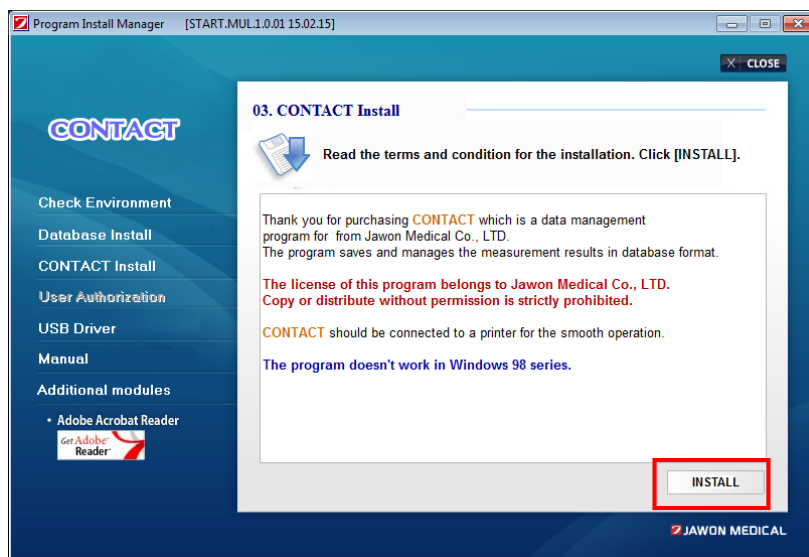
Program Install Manager [START.MUL.1.0.01 15.02.15]

X CLOSE

CONTACT

Check Environment
Database Install
CONTACT Install
User Authorization
USB Driver
Manual
Additional modules
• Adobe Acrobat Reader
Get Adobe Reader

03. CONTACT Install

Read the terms and condition for the installation. Click [INSTALL].

Thank you for purchasing CONTACT which is a data management program for from Jawon Medical Co., LTD.
The program saves and manages the measurement results in database format.

The license of this program belongs to Jawon Medical Co., LTD.
Copy or distribute without permission is strictly prohibited.

CONTACT should be connected to a printer for the smooth operation.

The program doesn't work in Windows 98 series.

INSTALL

JAWON MEDICAL